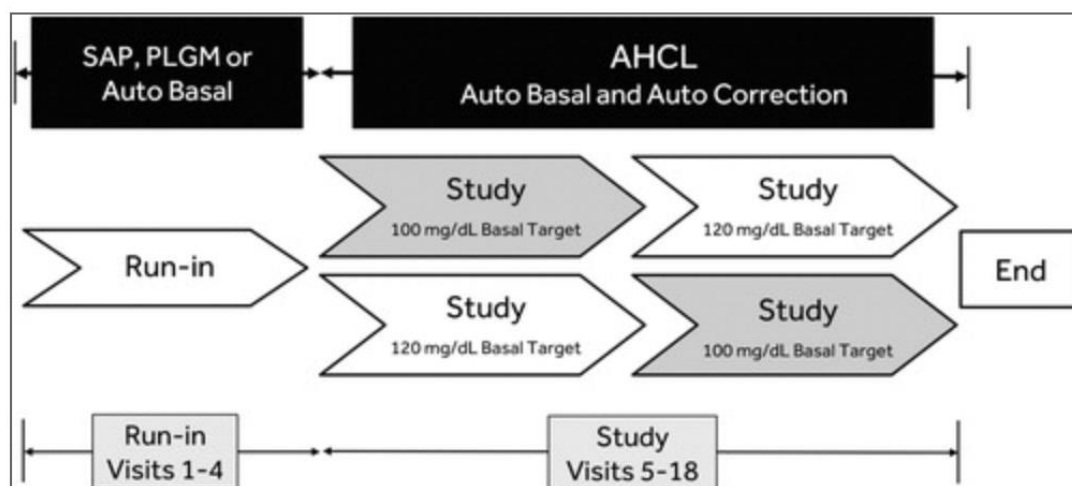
SAP, PLGM or Auto Basal

AHCL
Auto Basal and Auto Correction

Run-in

Study
100 mg/dL Basal Target

Study
120 mg/dL Basal Target

Study
120 mg/dL Basal Target

Study
100 mg/dL Basal Target

End

Run-in
Visits 1-4

Study
Visits 5-18